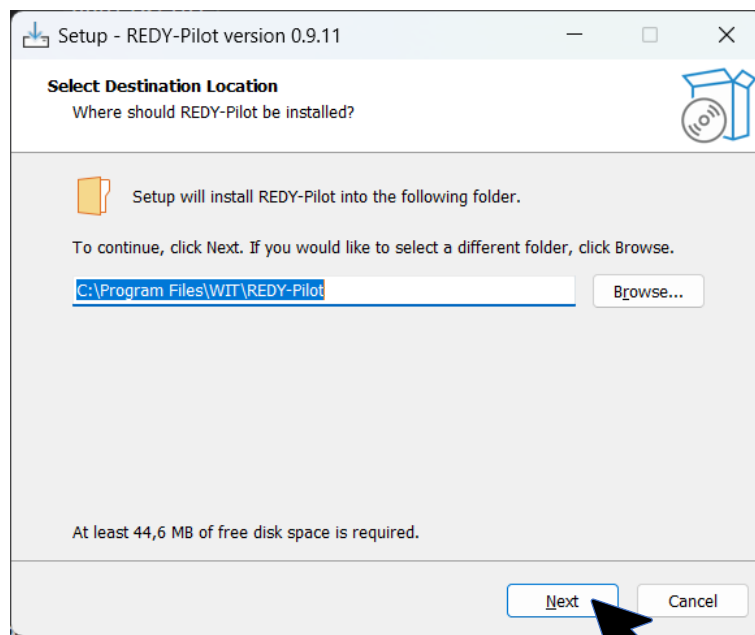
Setup - REDY-Pilot version 0.9.11

Select Destination Location
Where should REDY-Pilot be installed?

Setup will install REDY-Pilot into the following folder.

To continue, click Next. If you would like to select a different folder, click Browse.

C:\Program Files\WIT\REDY-Pilot

Browse...

At least 44,6 MB of free disk space is required.

Next

Cancel